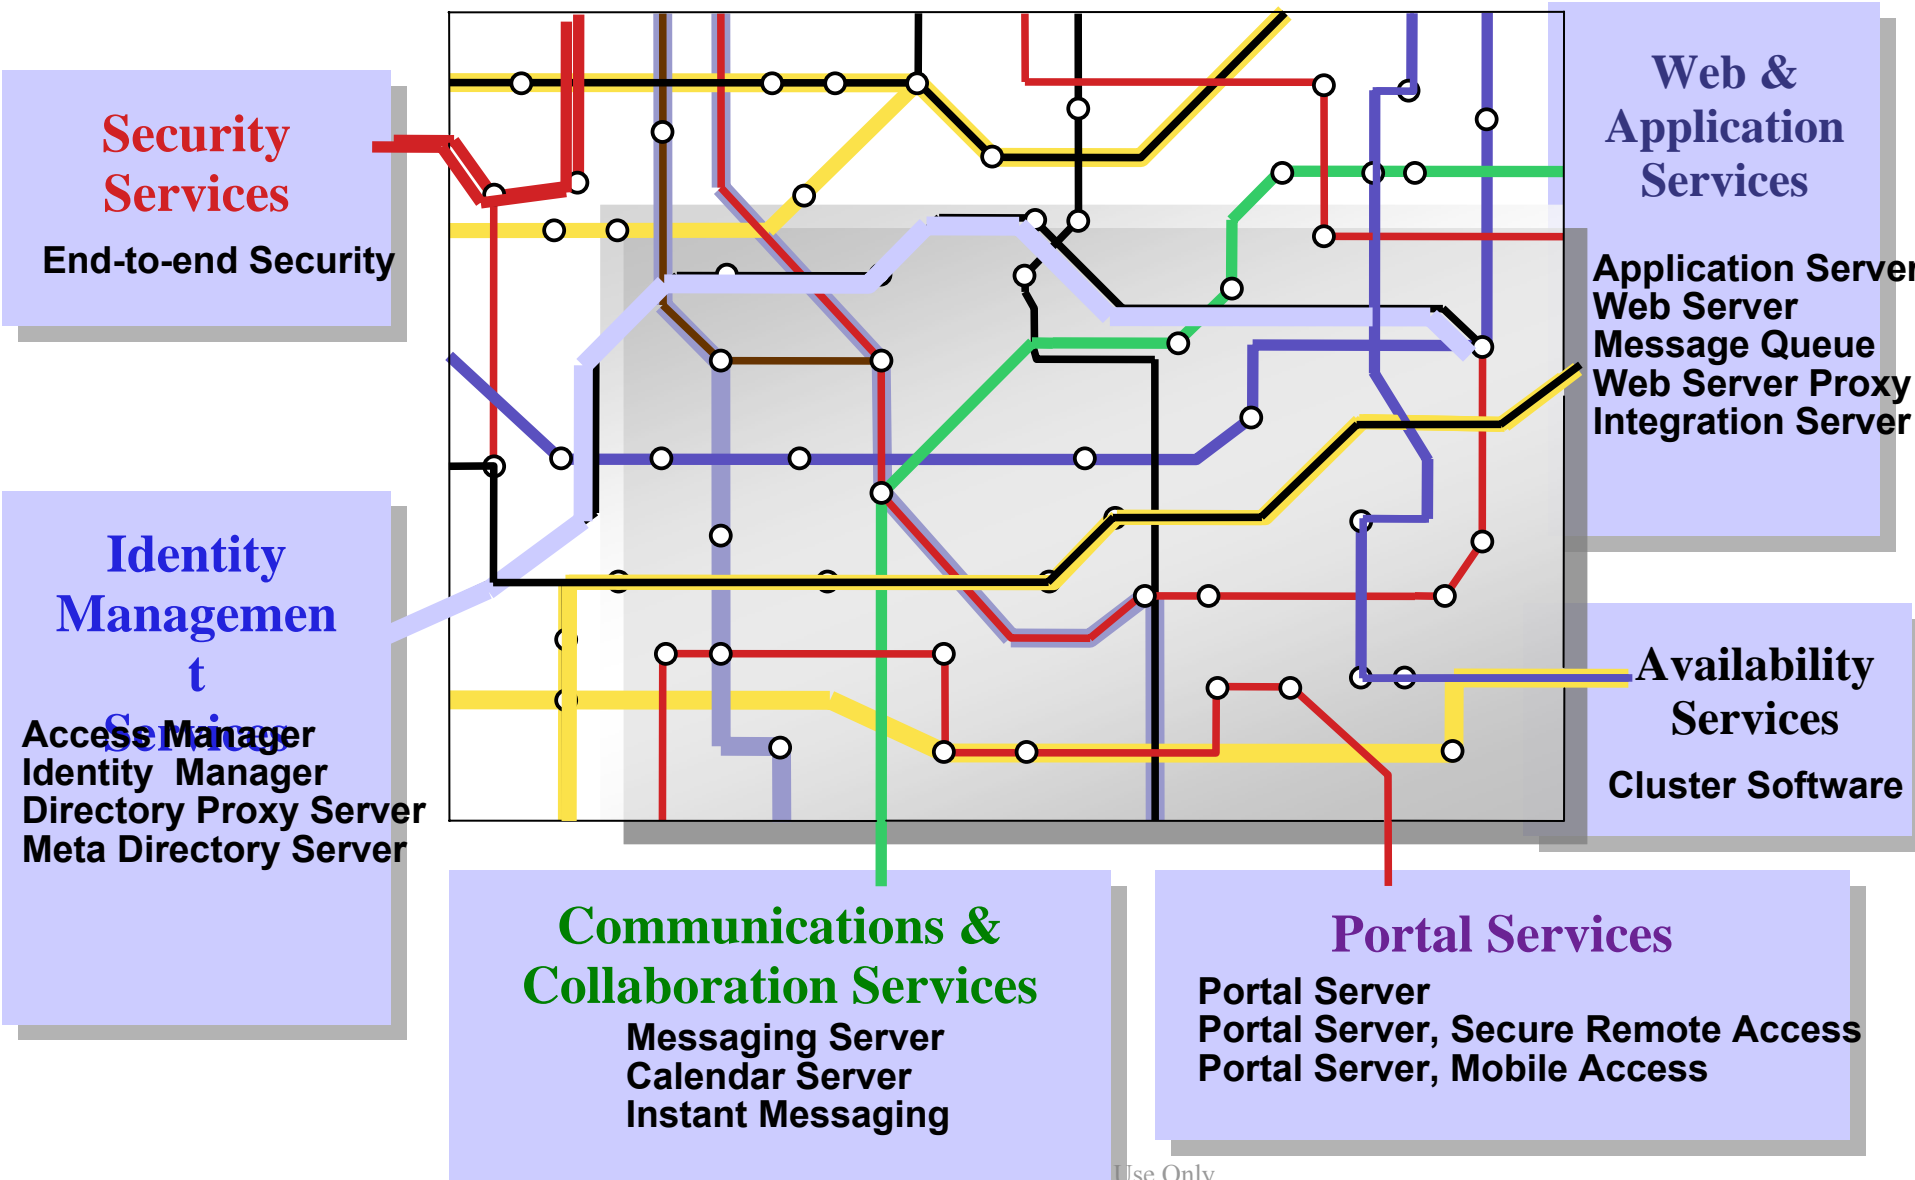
Security Services

End-to-end Security

Web & Application Services

Application Server
Web Server
Message Queue
Web Server Proxy
Integration Server

Identity Managemen t Services

Access Manager
Identity Manager
Directory Proxy Server
Meta Directory Server

Availability Services

Cluster Software

Communications & Collaboration Services

Messaging Server
Calendar Server
Instant Messaging

Portal Services

Portal Server
Portal Server, Secure Remote Access
Portal Server, Mobile Access

Use Only